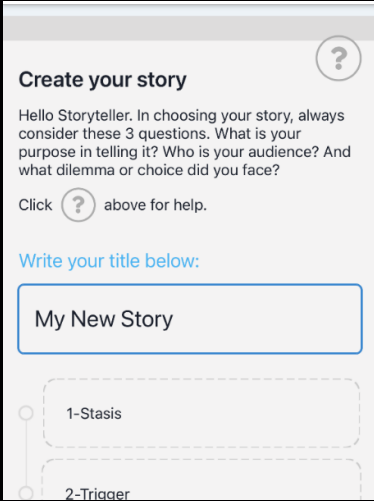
?

Create your story

Hello Storyteller. In choosing your story, always consider these 3 questions. What is your purpose in telling it? Who is your audience? And what dilemma or choice did you face?

Click ? above for help.

Write your title below:

My New Story

1-Stasis

2-Trigger